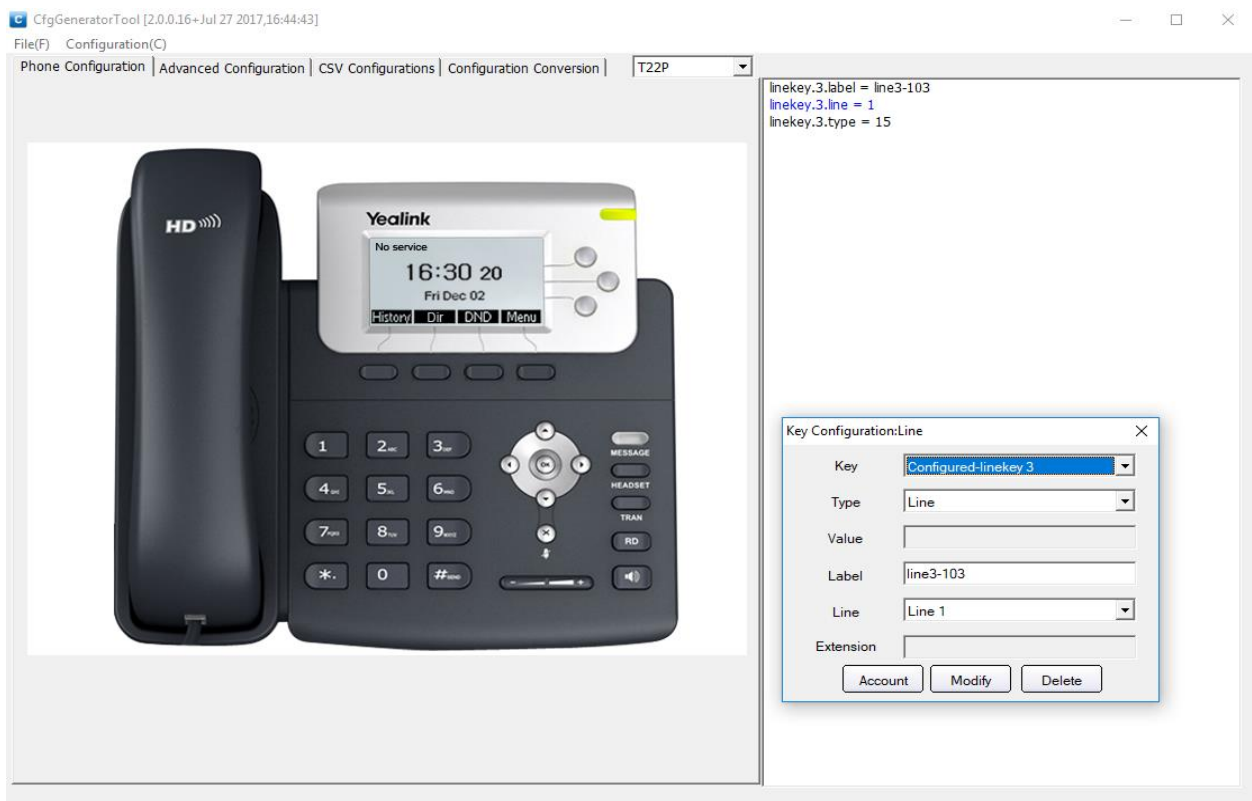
CfgGeneratorTool [2.0.0.16+Jul 27 2017,16:44:43]
File(F) Configuration(C)
Phone Configuration | Advanced Configuration | CSV Configurations | Configuration Conversion | T22P

linekey.3.label = line3-103
linekey.3.line = 1
linekey.3.type = 15

HD
Yealink
No service
16:30 20
Fri Dec 02
History Dir DND Menu

1 2 3
4 5 6
7 8 9
* 0 #
OK
MESSAGE
HEADSET
TRAN
RD

Key Configuration:Line
Key Configured-linekey 3
Type Line
Value
Label line3-103
Line Line 1
Extension
Account Modify Delete